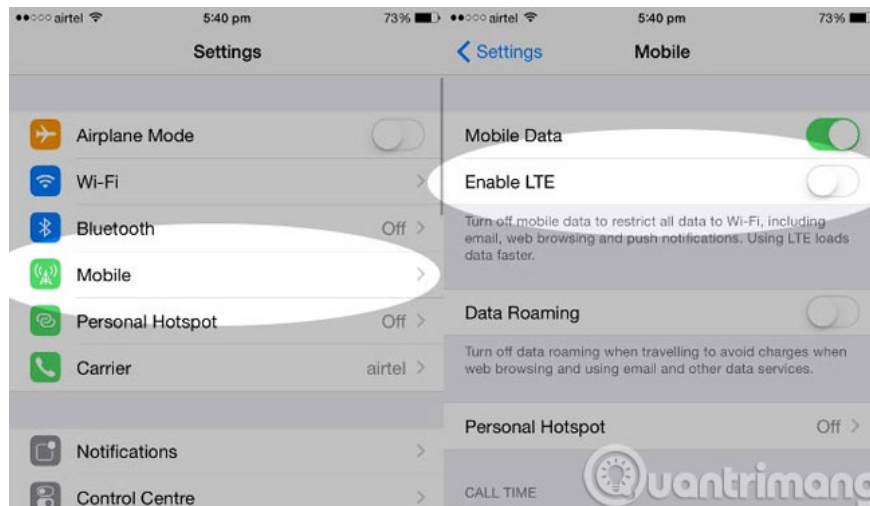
●●○○○ airtel 5:40 pm 73%

Settings

Airplane Mode

Wi-Fi

Bluetooth Off

Mobile

Personal Hotspot Off

Carrier airtel

Notifications

Control Centre

●●○○○ airtel 5:40 pm 73%

Settings Mobile

Mobile Data

Enable LTE

Turn off mobile data to restrict all data to Wi-Fi, including email, web browsing and push notifications. Using LTE loads data faster.

Data Roaming

Turn off data roaming when travelling to avoid charges when web browsing and using email and other data services.

Personal Hotspot Off

CALL TIME

Quantrimang